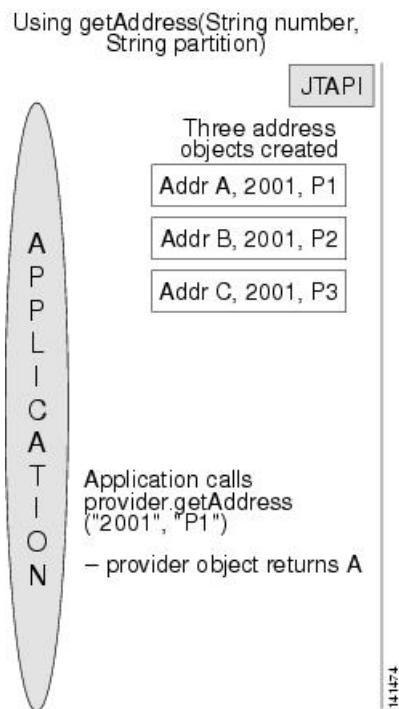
Using getAddress(String number, String partition)

JTAPI

Three address objects created

Addr A, 2001, P1

Addr B, 2001, P2

Addr C, 2001, P3

A
P
P
L
I
C
A
T
I
O
N

Application calls provider.getAddress ("2001", "P1")

– provider object returns A

141474